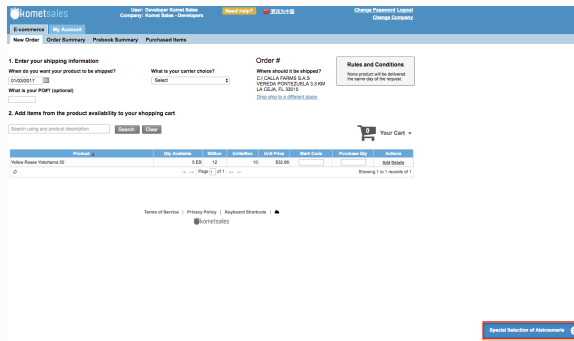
kometsales

User: Developer Komet Sales
Company: Komet Sales - Developers

Need help?

Change Password Logout
Change Company

E-commerce | My Account

New Order | Order Summary | Prebook Summary | Purchased Items

1. Enter your shipping information

When do you want your product to be shipped?
01/03/2017

What is your carrier choice?
Select

What is your PO#? (optional)

Order #

Where should it be shipped?
C.I CALLA FARMS S.A.S
VEREDA PONTEZUELA 3,5 KM
LA CEJA, FL 33015
Drop ship to a different place

Rules and Conditions
Nono product will be delivered the same day of the request.

2. Add items from the product availability to your shopping cart

Search using any product description
Search | Clear

0
Your Cart

| Product | Qty Available | Bxlbun | Units/Box | Unit Price | Mark Code | Purchase Qty | Actions |
|---|---|---|---|---|---|---|---|
| Yellow Roses Yokohama 50 | 5 EB | 12 | 10 | $32.86 | | | Add Details |

Page 1 of 1
Showing 1 to 1 records of 1

Terms of Service | Privacy Policy | Keyboard Shortcuts |

kometsales

Special Selection of Alstroemeria